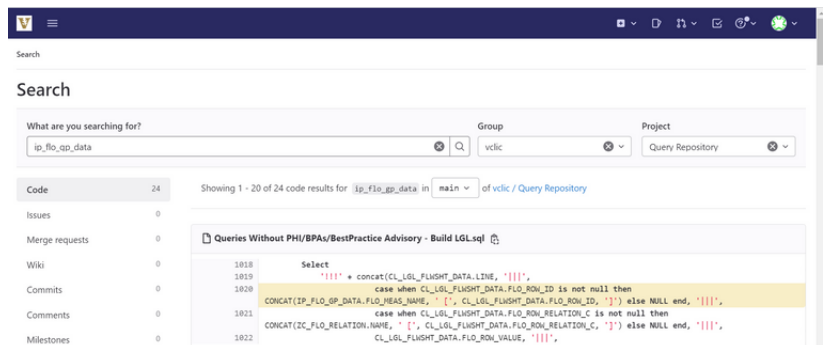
Search

Search

What are you searching for?

ip_flo_gp_data

Group

vclic

Project

Query Repository

Code 24

Issues 0

Merge requests 0

Wiki 0

Commits 0

Comments 0

Milestones 0

Showing 1 - 20 of 24 code results for ip_flo_gp_data in main of vclic / Query Repository

Queries Without PHI/BPAs/BestPractice Advisory - Build LGL.sql

1018 Select
1019 '!!!' + concat(CL_LGL_FLWSHT_DATA.LINE, '|||',
1020 case when CL_LGL_FLWSHT_DATA.FLO_ROW_ID is not null then CONCAT(IP_FLO_GP_DATA.FLO_MEAS_NAME, ' [', CL_LGL_FLWSHT_DATA.FLO_ROW_ID, ']') else NULL end, '|||',
1021 case when CL_LGL_FLWSHT_DATA.FLO_ROW_RELATION_C is not null then CONCAT(ZC_FLO_RELATION.NAME, ' [', CL_LGL_FLWSHT_DATA.FLO_ROW_RELATION_C, ']') else NULL end, '|||',
1022 CL_LGL_FLWSHT_DATA.FLO_ROW_VALUE, '|||',